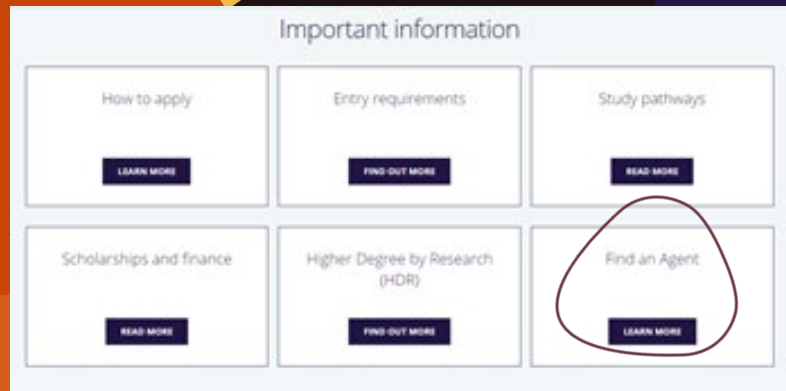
Important information

How to apply

LEARN MORE

Entry requirements

FIND OUT MORE

Study pathways

READ MORE

Scholarships and finance

READ MORE

Higher Degree by Research (HDR)

FIND OUT MORE

Find an Agent

LEARN MORE